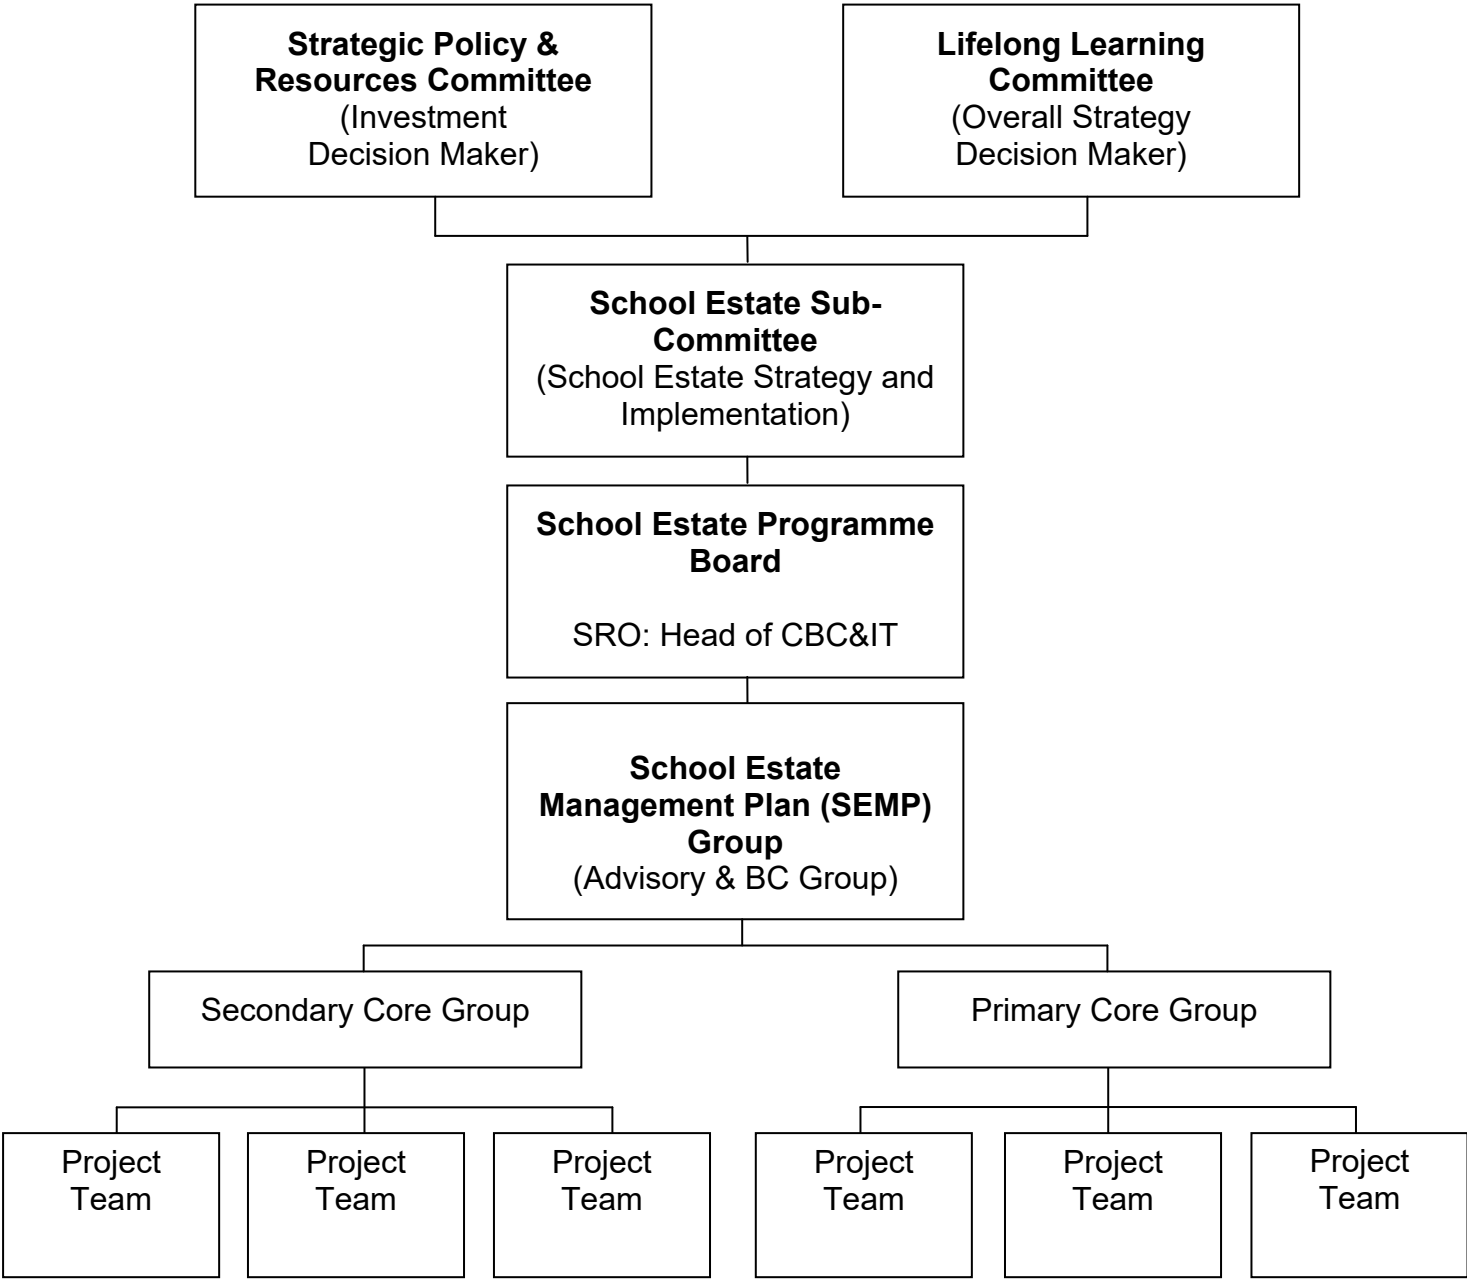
**Strategic Policy & Resources Committee**
(Investment Decision Maker)

**Lifelong Learning Committee**
(Overall Strategy Decision Maker)

**School Estate Sub-Committee**
(School Estate Strategy and Implementation)

**School Estate Programme Board**

SRO: Head of CBC&IT

**School Estate Management Plan (SEMP) Group**
(Advisory & BC Group)

Secondary Core Group

Primary Core Group

Project Team

Project Team

Project Team

Project Team

Project Team

Project Team